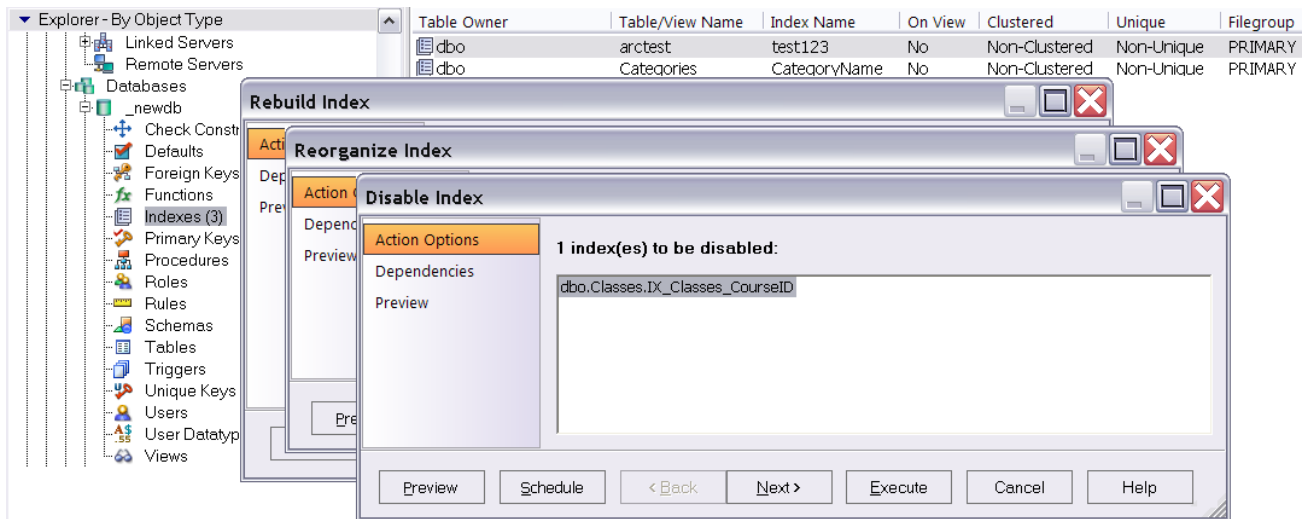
Explorer - By Object Type

Linked Servers
Remote Servers
Databases
_newdb
Check Constr
Defaults
Foreign Keys
Functions
Indexes (3)
Primary Keys
Procedures
Roles
Rules
Schemas
Tables
Triggers
Unique Keys
Users
User Datatyp
Views

| Table Owner | Table/View Name | Index Name | On View | Clustered | Unique | Filegroup |
|---|---|---|---|---|---|---|
| dbo | arctest | test123 | No | Non-Clustered | Non-Unique | PRIMARY |
| dbo | Categories | CategoryName | No | Non-Clustered | Non-Unique | PRIMARY |

Rebuild Index
Acti
Dep
Prev
Pre

Reorganize Index
Action
Depend
Preview
Pre

Disable Index
Action Options
Dependencies
Preview
1 index(es) to be disabled:
dbo.Classes.IX_Classes_CourseID

Preview
Schedule
< Back
Next >
Execute
Cancel
Help